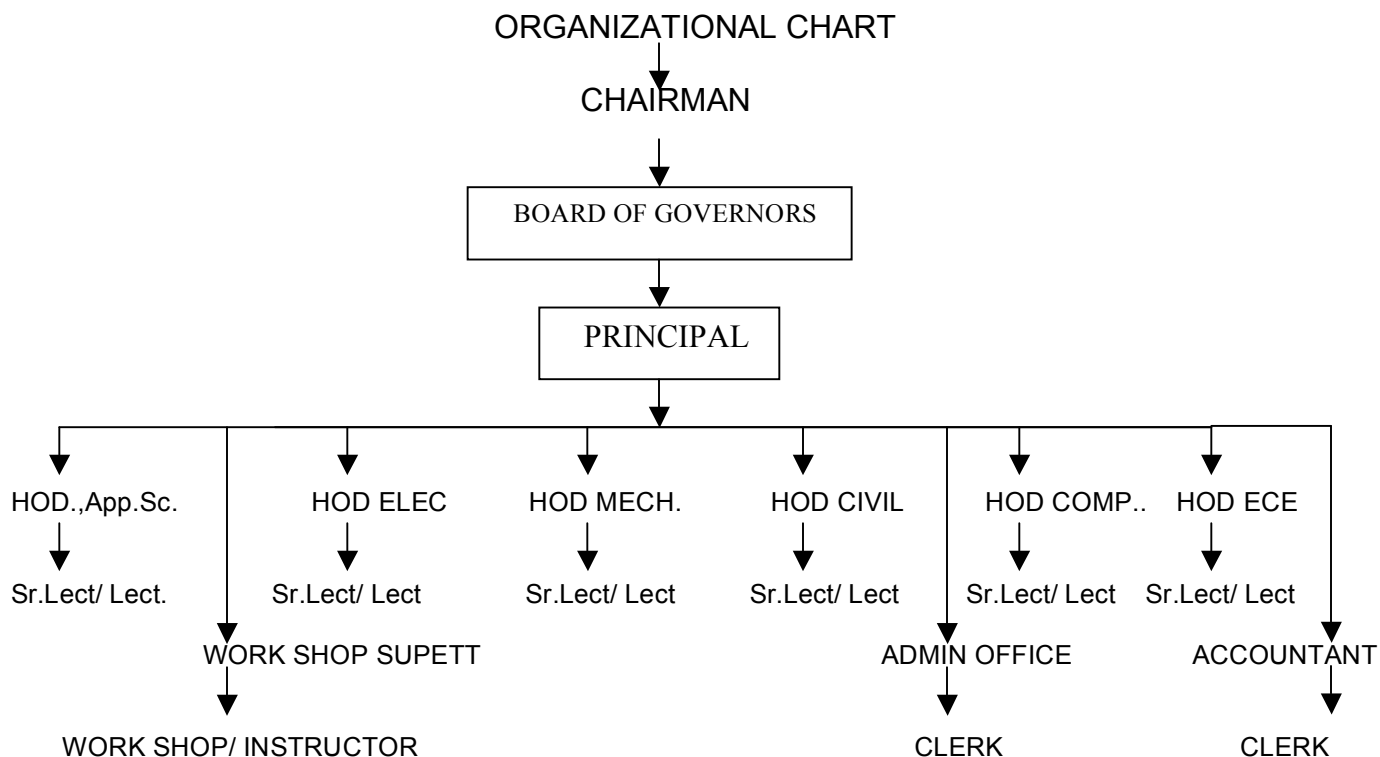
ORGANIZATIONAL CHART

CHAIRMAN

BOARD OF GOVERNORS

PRINCIPAL

HOD.,App.Sc.

Sr.Lect/ Lect.

WORK SHOP SUPETT

WORK SHOP/ INSTRUCTOR

HOD ELEC

Sr.Lect/ Lect

HOD MECH.

Sr.Lect/ Lect

HOD CIVIL

Sr.Lect/ Lect

ADMIN OFFICE

CLERK

HOD COMP..

Sr.Lect/ Lect

HOD ECE

Sr.Lect/ Lect

ACCOUNTANT

CLERK